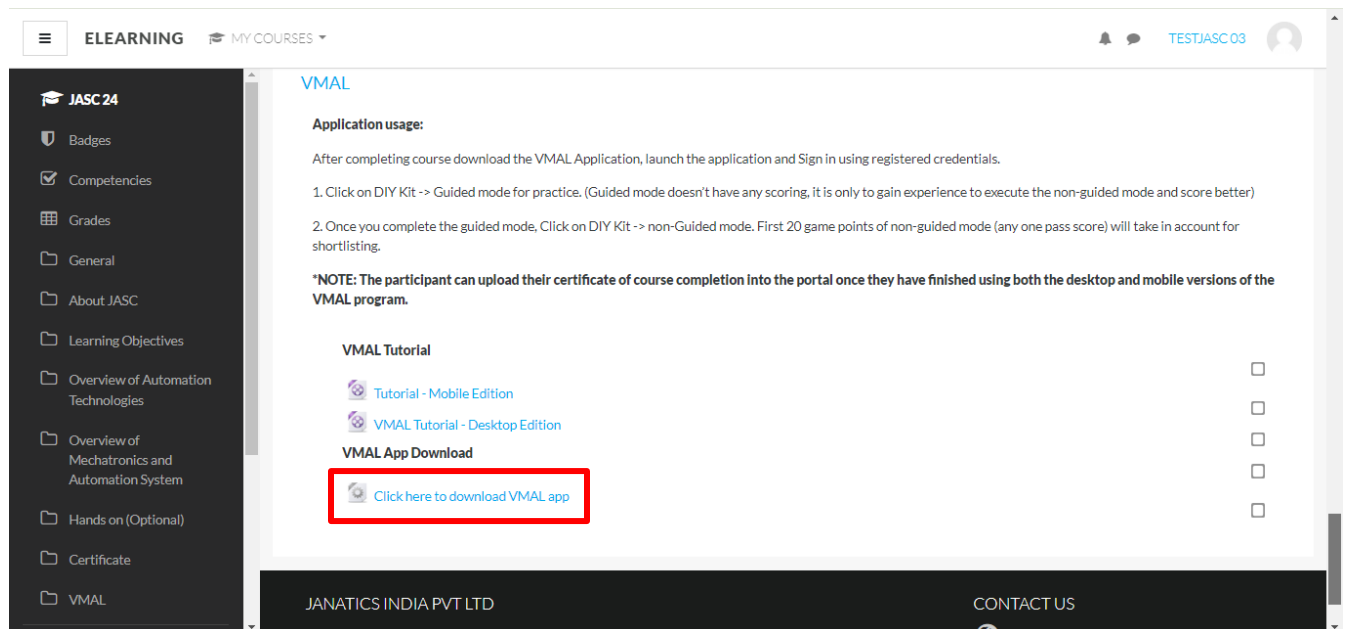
ELEARNING MY COURSES

TESTJASC 03

JASC 24
Badges
Competencies
Grades
General
About JASC
Learning Objectives
Overview of Automation Technologies
Overview of Mechatronics and Automation System
Hands on (Optional)
Certificate
VMAL

VMAL

**Application usage:**

After completing course download the VMAL Application, launch the application and Sign in using registered credentials.

1. Click on DIY Kit -> Guided mode for practice. (Guided mode doesn't have any scoring, it is only to gain experience to execute the non-guided mode and score better)

2. Once you complete the guided mode, Click on DIY Kit -> non-Guided mode. First 20 game points of non-guided mode (any one pass score) will take in account for shortlisting.

**\*NOTE: The participant can upload their certificate of course completion into the portal once they have finished using both the desktop and mobile versions of the VMAL program.**

**VMAL Tutorial**

Tutorial - Mobile Edition

VMAL Tutorial - Desktop Edition

**VMAL App Download**

Click here to download VMAL app

JANATICS INDIA PVT LTD

CONTACT US